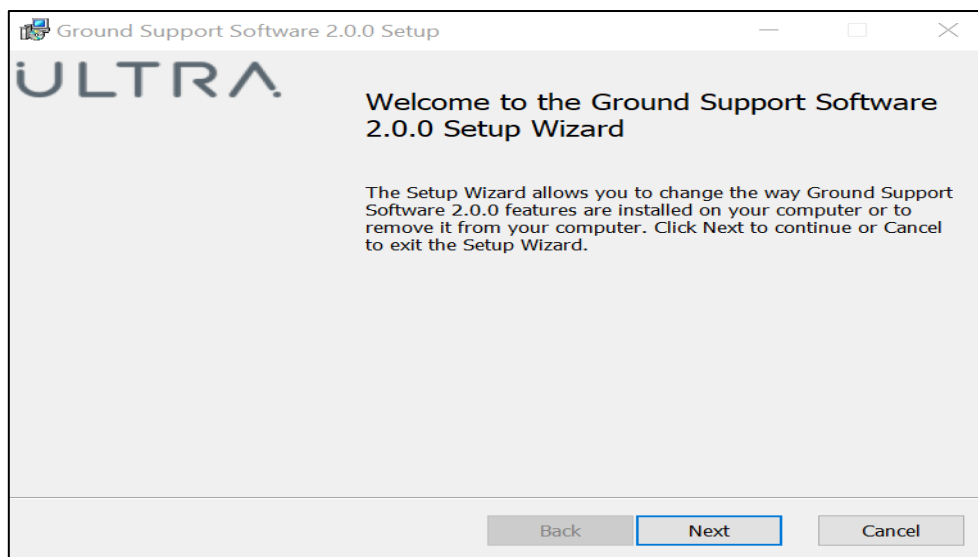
Ground Support Software 2.0.0 Setup

ULTRA

Welcome to the Ground Support Software 2.0.0 Setup Wizard

The Setup Wizard allows you to change the way Ground Support Software 2.0.0 features are installed on your computer or to remove it from your computer. Click Next to continue or Cancel to exit the Setup Wizard.

Back Next Cancel